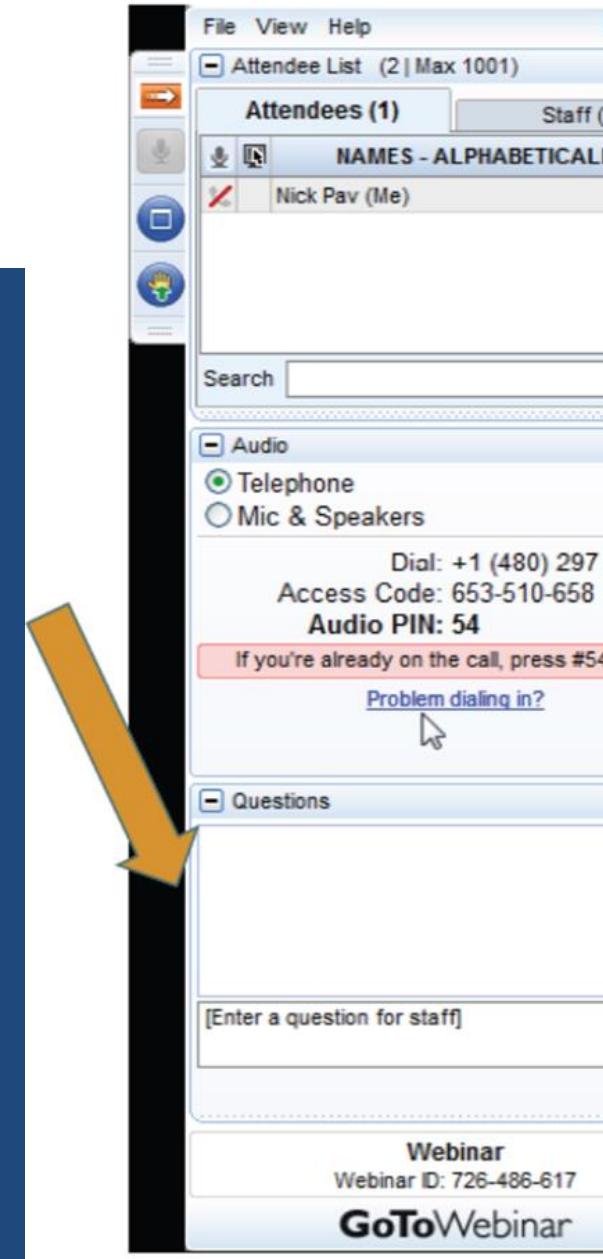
File View Help

Attendee List (2 | Max 1001)

Attendees (1)

Staff (

NAMES - ALPHABETICALL

Nick Pav (Me)

Search

Audio

Telephone

Mic & Speakers

Dial: +1 (480) 297

Access Code: 653-510-658

Audio PIN: 54

If you're already on the call, press #54

Problem dialing in?

Questions

[Enter a question for staff]

Webinar

Webinar ID: 726-486-617

GoToWebinar